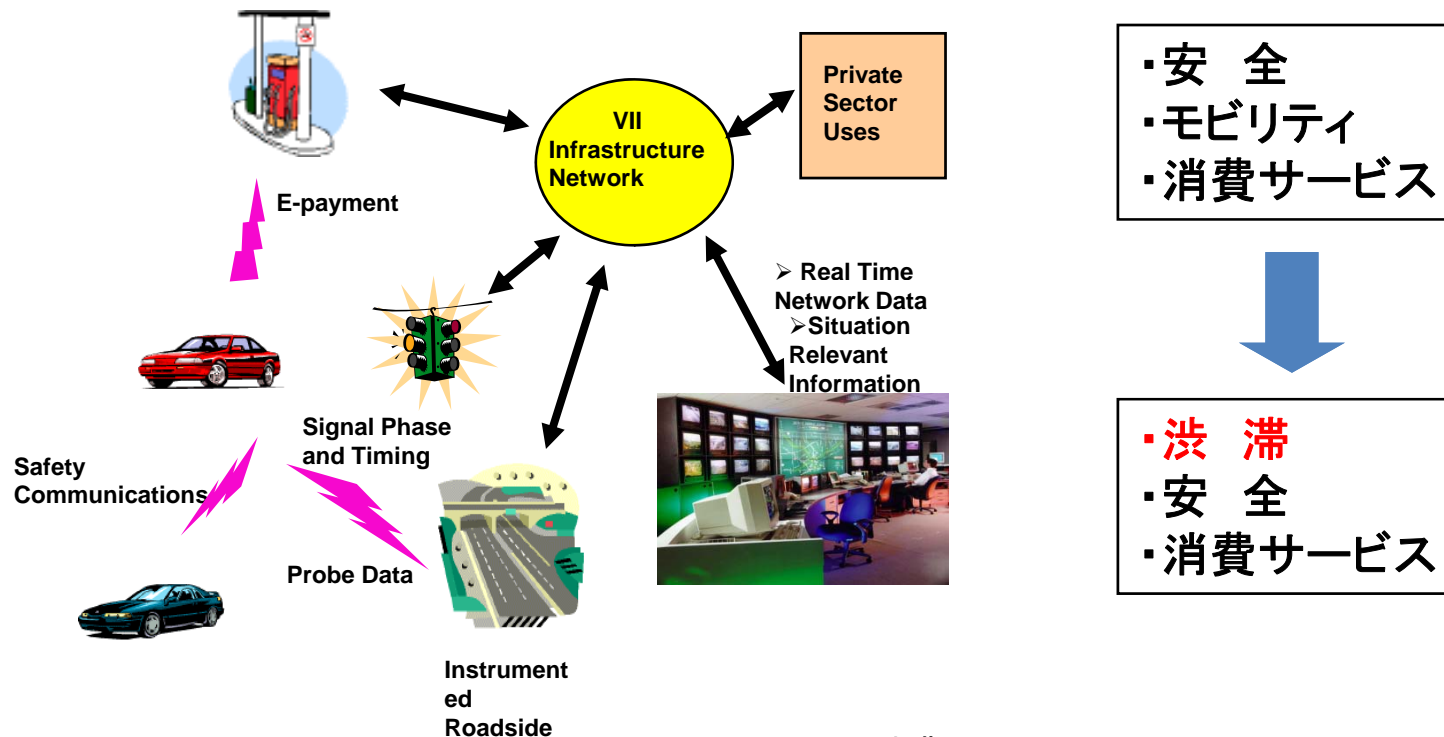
VII Infrastructure Network

Private Sector Uses

E-payment

Signal Phase and Timing

Safety Communications

Probe Data

Instrumented Roadside

➢ Real Time Network Data
➢Situation Relevant Information

・安　全
・モビリティ
・消費サービス

・渋　滞
・安　全
・消費サービス